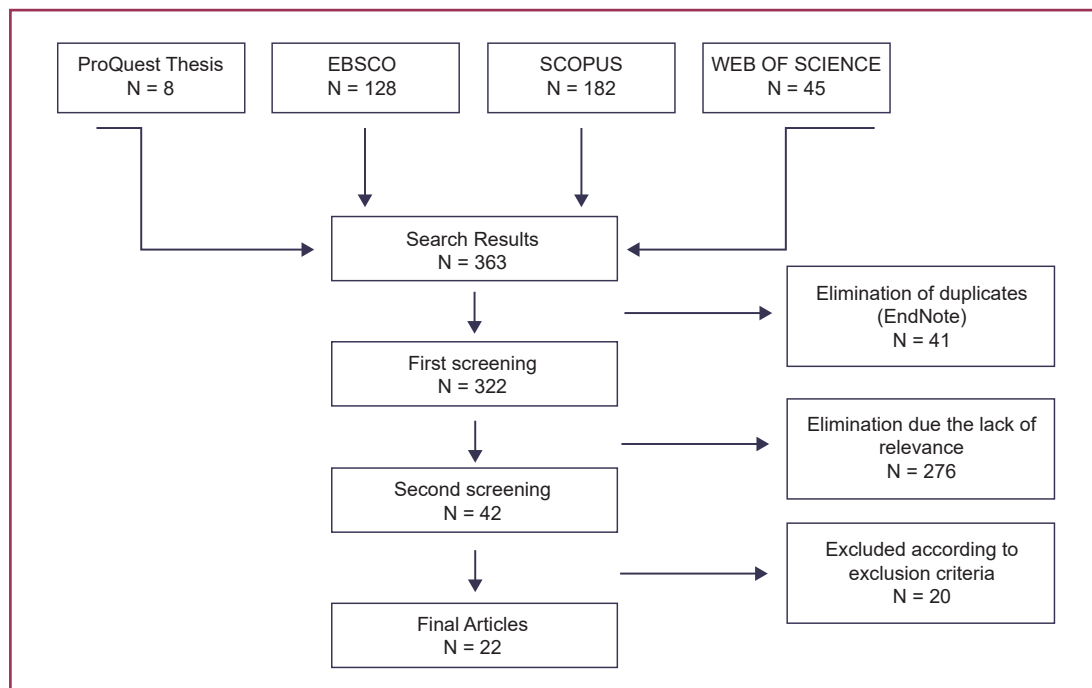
ProQuest Thesis
N = 8

EBSCO
N = 128

SCOPUS
N = 182

WEB OF SCIENCE
N = 45

Search Results
N = 363

Elimination of duplicates (EndNote)
N = 41

First screening
N = 322

Elimination due the lack of relevance
N = 276

Second screening
N = 42

Excluded according to exclusion criteria
N = 20

Final Articles
N = 22